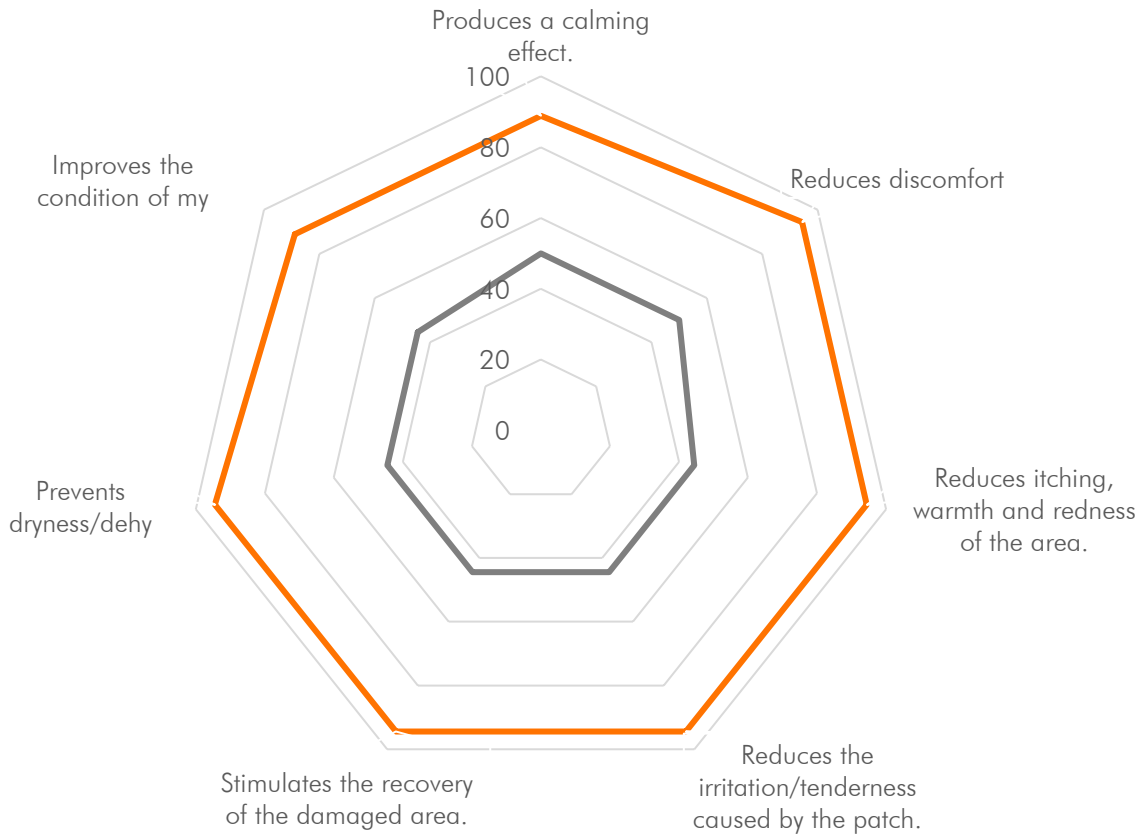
Produces a calming effect.

Reduces discomfort

Reduces itching, warmth and redness of the area.

Reduces the irritation/tenderness caused by the patch.

Stimulates the recovery of the damaged area.

Prevents dryness/dehy

Improves the condition of my

100
80
60
40
20
0